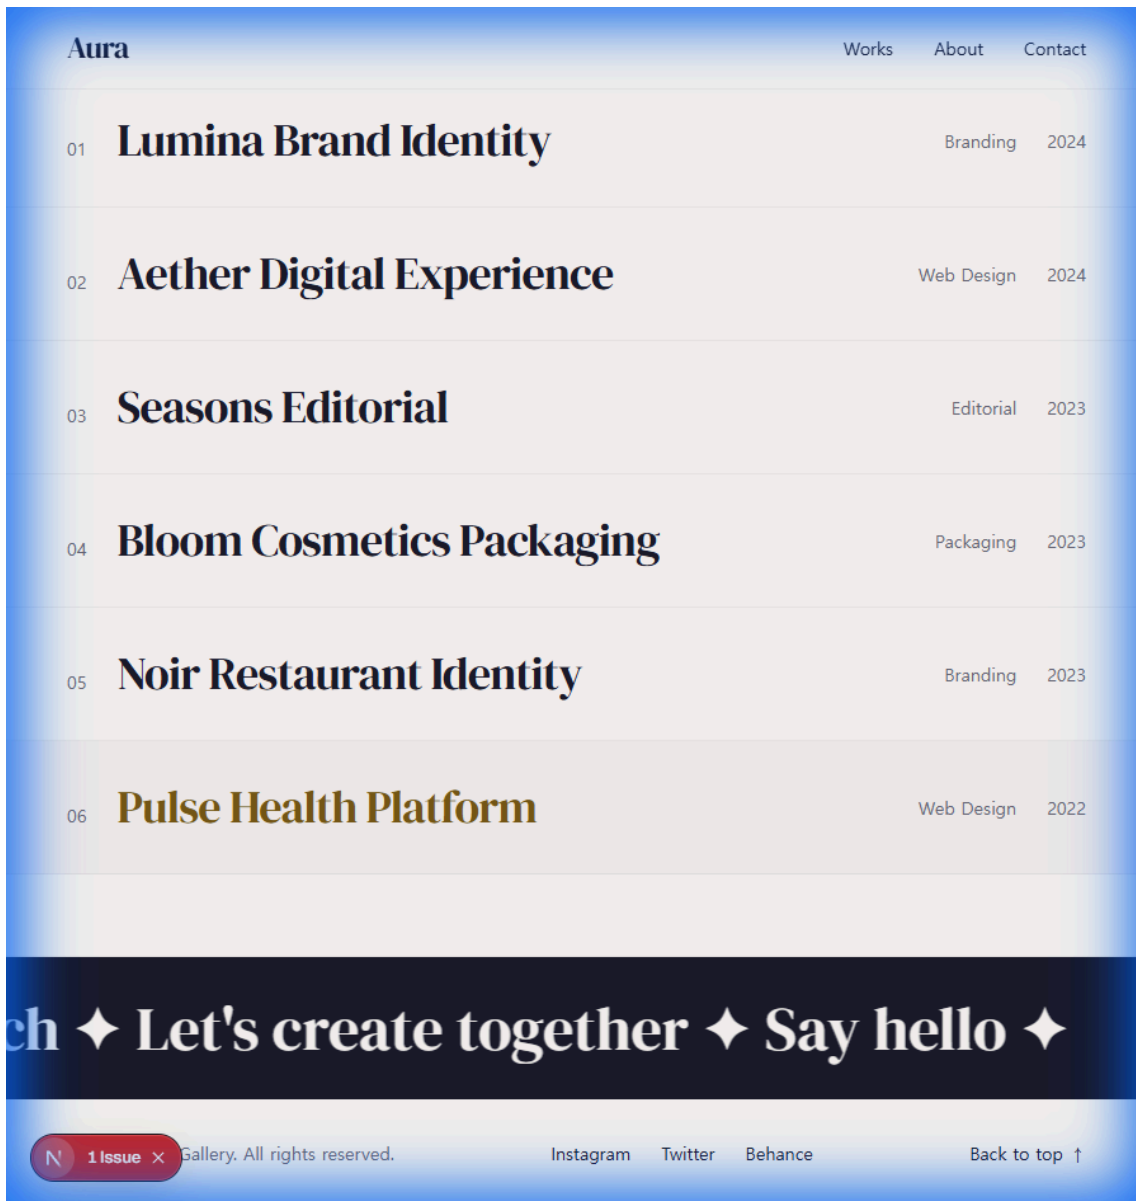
Aura

Works About Contact

01 Lumina Brand Identity
Branding 2024

02 Aether Digital Experience
Web Design 2024

03 Seasons Editorial
Editorial 2023

04 Bloom Cosmetics Packaging
Packaging 2023

05 Noir Restaurant Identity
Branding 2023

06 Pulse Health Platform
Web Design 2022

ch ✦ Let's create together ✦ Say hello ✦

N 1 Issue ×

Gallery. All rights reserved.

Instagram Twitter Behance

Back to top ↑